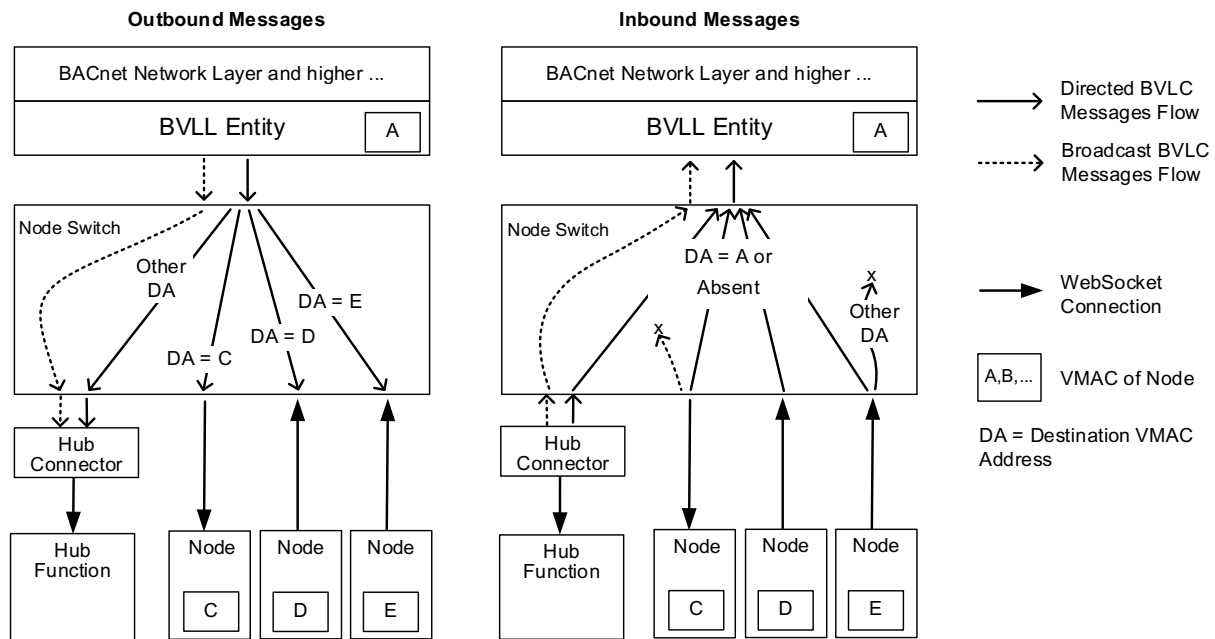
Outbound Messages

BACnet Network Layer and higher ...

BVLL Entity

A

Node Switch

Other DA

DA = C

DA = D

DA = E

Hub Connector

Hub Function

Node

C

Node

D

Node

E

Inbound Messages

BACnet Network Layer and higher ...

BVLL Entity

A

Node Switch

DA = A or Absent

x

x

Other DA

Hub Connector

Hub Function

Node

C

Node

D

Node

E

Directed BVLC Messages Flow

Broadcast BVLC Messages Flow

WebSocket Connection

A,B,...

VMAC of Node

DA = Destination VMAC Address